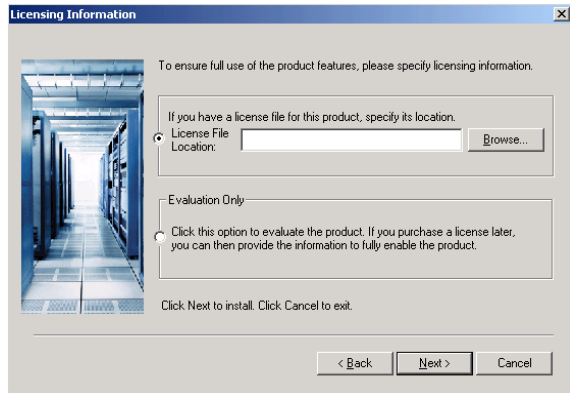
Licensing Information

To ensure full use of the product features, please specify licensing information.

If you have a license file for this product, specify its location.

License File Location:

Browse...

Evaluation Only

Click this option to evaluate the product. If you purchase a license later, you can then provide the information to fully enable the product.

Click Next to install. Click Cancel to exit.

< Back

Next >

Cancel